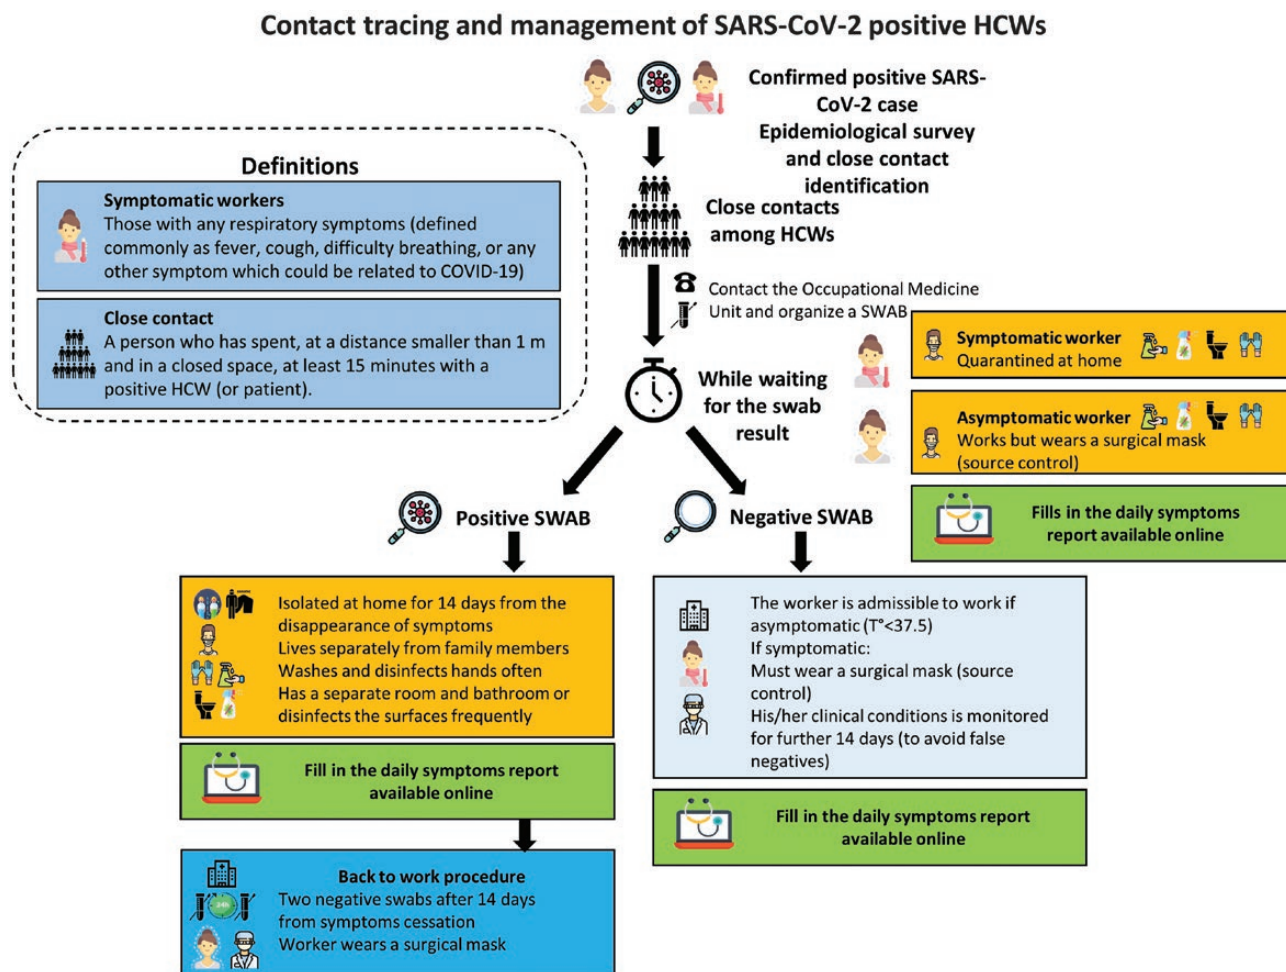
Contact tracing and management of SARS-CoV-2 positive HCWs

Confirmed positive SARS-CoV-2 case
Epidemiological survey and close contact identification

Definitions

Symptomatic workers
Those with any respiratory symptoms (defined commonly as fever, cough, difficulty breathing, or any other symptom which could be related to COVID-19)

Close contact
A person who has spent, at a distance smaller than 1 m and in a closed space, at least 15 minutes with a positive HCW (or patient).

Close contacts among HCWs

Contact the Occupational Medicine Unit and organize a SWAB

Symptomatic worker
Quarantined at home

While waiting for the swab result

Asymptomatic worker
Works but wears a surgical mask (source control)

Fills in the daily symptoms report available online

Positive SWAB

Negative SWAB

Isolated at home for 14 days from the disappearance of symptoms
Lives separately from family members
Washes and disinfects hands often
Has a separate room and bathroom or disinfects the surfaces frequently

Fill in the daily symptoms report available online

The worker is admissible to work if asymptomatic (T°<37.5)
If symptomatic:
Must wear a surgical mask (source control)
His/her clinical conditions is monitored for further 14 days (to avoid false negatives)

Fill in the daily symptoms report available online

Back to work procedure
Two negative swabs after 14 days from symptoms cessation
Worker wears a surgical mask

24h